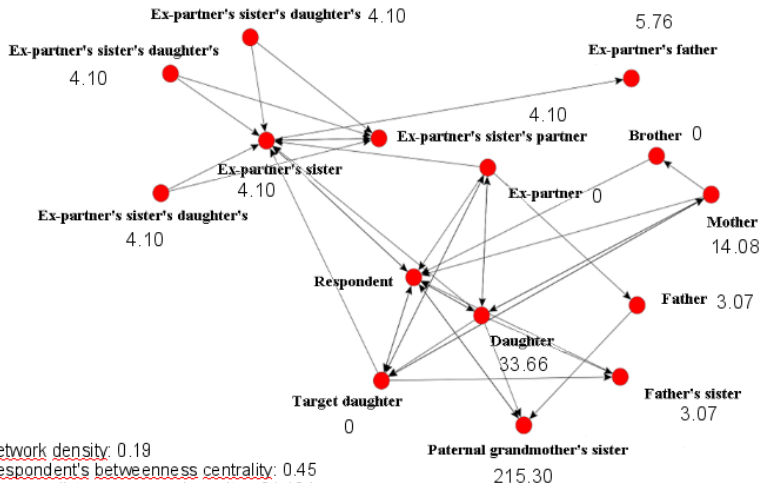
Ex-partner's sister's daughter's 4.10

5.76

Ex-partner's father

Ex-partner's sister's daughter's
4.10

4.10

Ex-partner's sister's partner

Brother 0

Ex-partner's sister
4.10

Ex-partner 0

Ex-partner's sister's daughter's
4.10

Mother
14.08

Respondent

Father 3.07

Daughter
33.66

Target daughter
0

Father's sister
3.07

Paternal grandmother's sister
215.30

etwork density: 0.19
espondent's betweenness centrality: 0.45